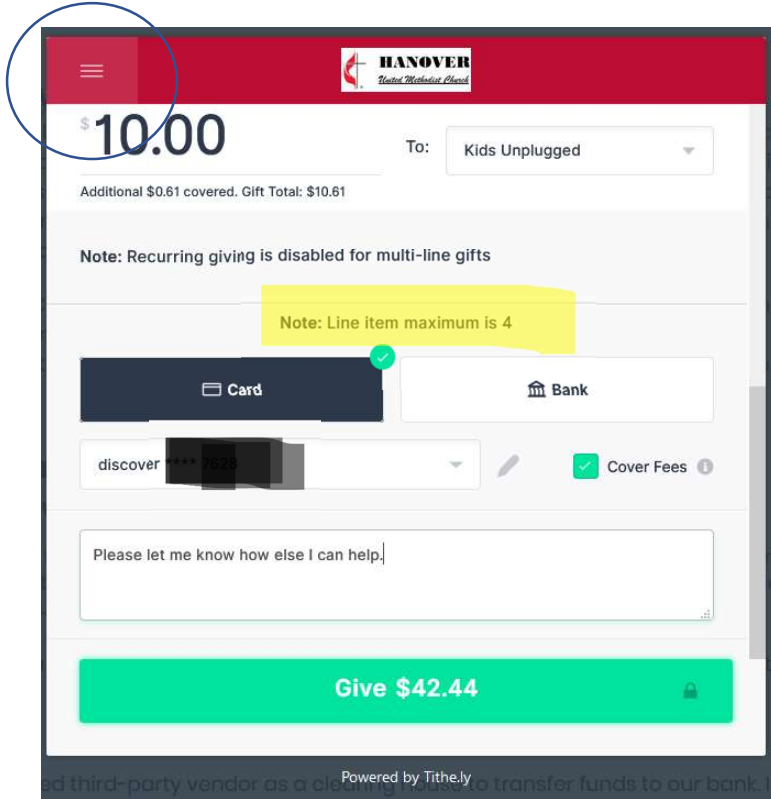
HANOVER
United Methodist Church

$ 10.00

To: Kids Unplugged

Additional $0.61 covered. Gift Total: $10.61

Note: Recurring giving is disabled for multi-line gifts

Note: Line item maximum is 4

Card

Bank

discover **** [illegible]

Cover Fees

Please let me know how else I can help.

Give $42.44

Powered by Tithe.ly

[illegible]d third-party vendor as a clearing house to transfer funds to our bank. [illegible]